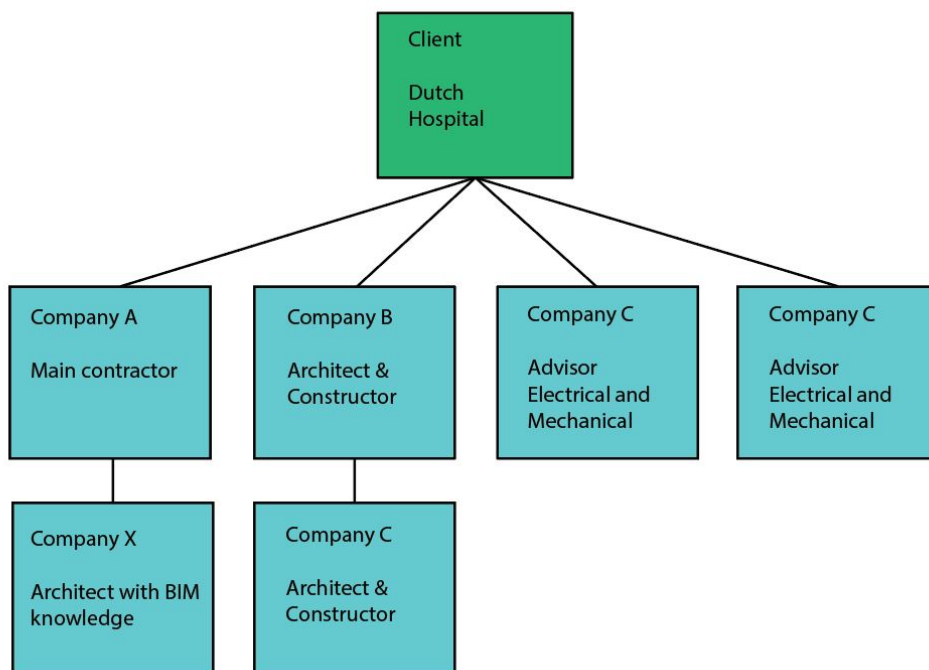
Client

Dutch Hospital

Company A

Main contractor

Company B

Architect & Constructor

Company C

Advisor Electrical and Mechanical

Company C

Advisor Electrical and Mechanical

Company X

Architect with BIM knowledge

Company C

Architect & Constructor